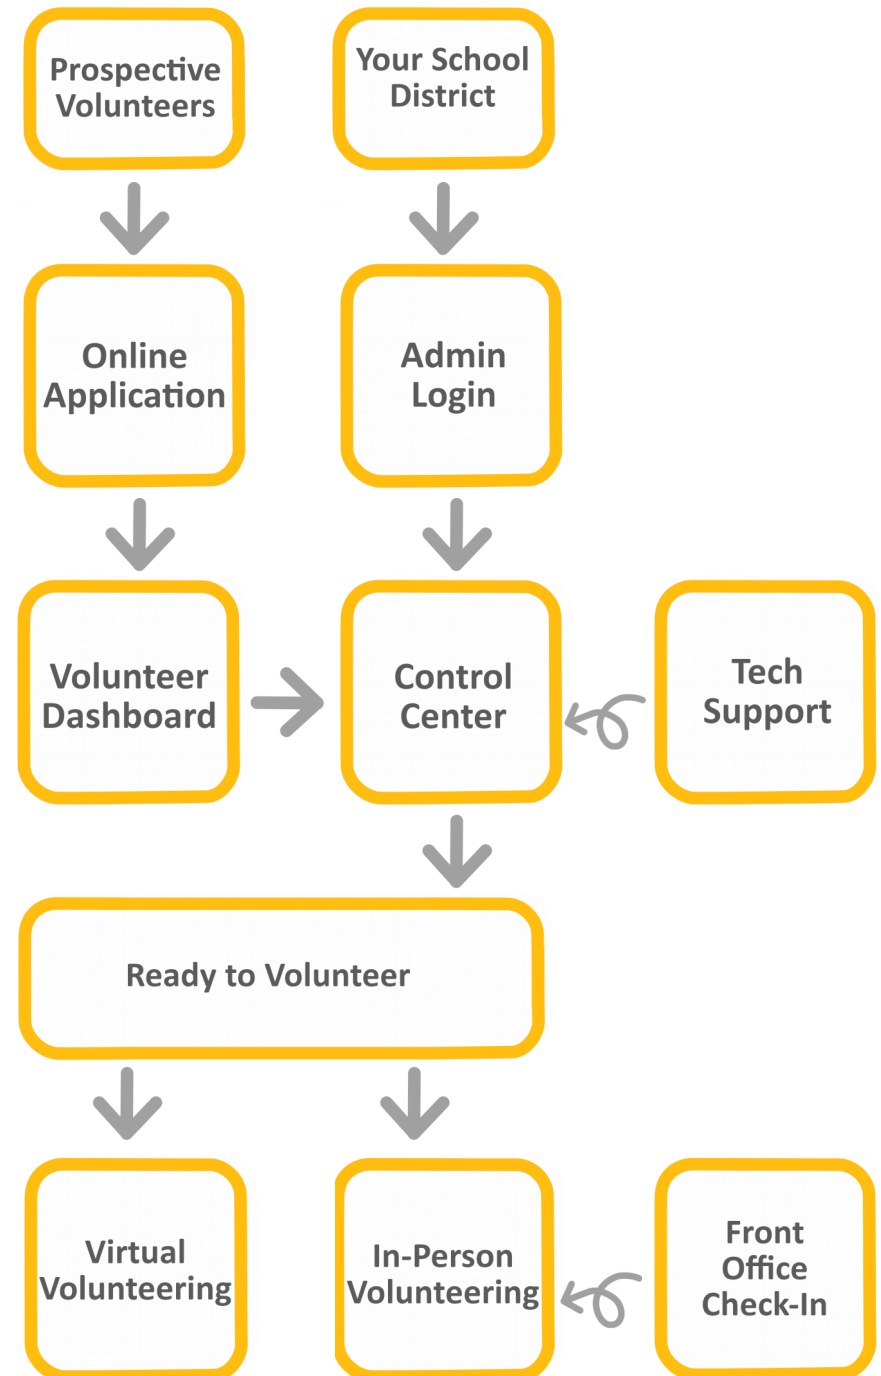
Prospective Volunteers

Your School District

Online Application

Admin Login

Volunteer Dashboard

Control Center

Tech Support

Ready to Volunteer

Virtual Volunteering

In-Person Volunteering

Front Office Check-In